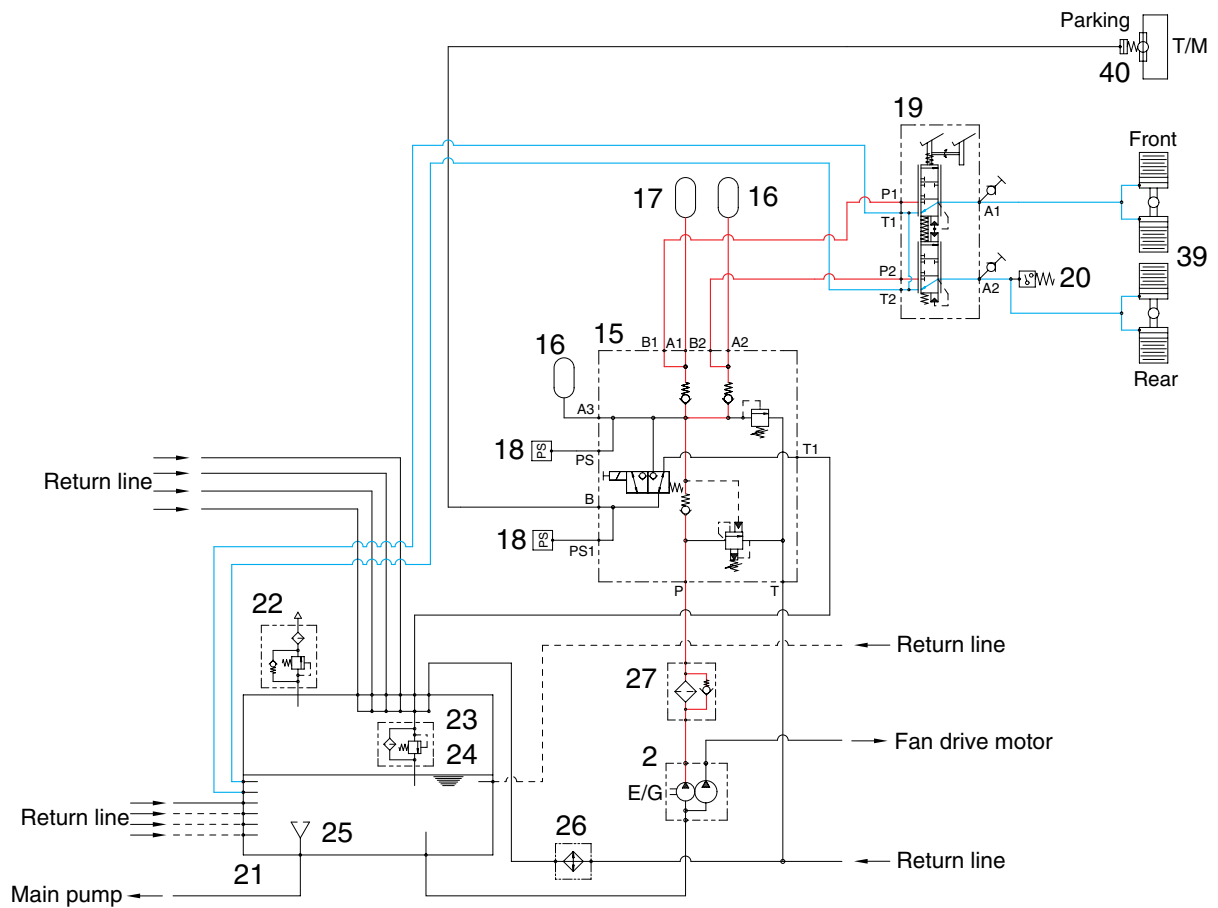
Parking
T/M
40
19
Front
17
16
P1
T1
A1
P2
T2
A2
20
39
15
B1 A1 B2 A2
16
A3
18
PS
PS
T1
Return line
B
18
PS
PS1
P
T
22
Return line
27
23
24
2
Fan drive motor
E/G
Return line
25
26
Return line
21
Main pump